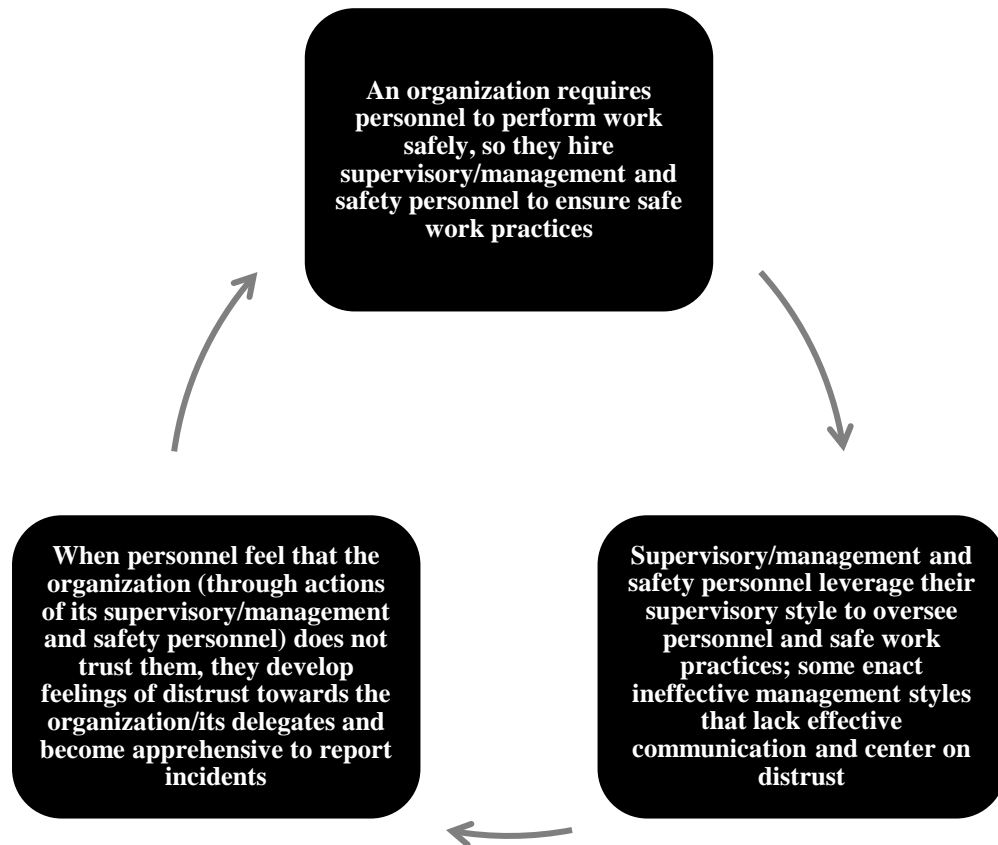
An organization requires personnel to perform work safely, so they hire supervisory/management and safety personnel to ensure safe work practices

Supervisory/management and safety personnel leverage their supervisory style to oversee personnel and safe work practices; some enact ineffective management styles that lack effective communication and center on distrust

When personnel feel that the organization (through actions of its supervisory/management and safety personnel) does not trust them, they develop feelings of distrust towards the organization/its delegates and become apprehensive to report incidents